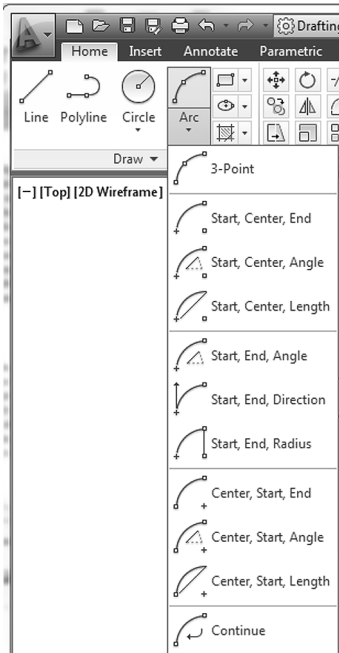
Drafting

Home Insert Annotate Parametric

Line Polyline Circle Arc

Draw

[−] [Top] [2D Wireframe]

3-Point

Start, Center, End

Start, Center, Angle

Start, Center, Length

Start, End, Angle

Start, End, Direction

Start, End, Radius

Center, Start, End

Center, Start, Angle

Center, Start, Length

Continue